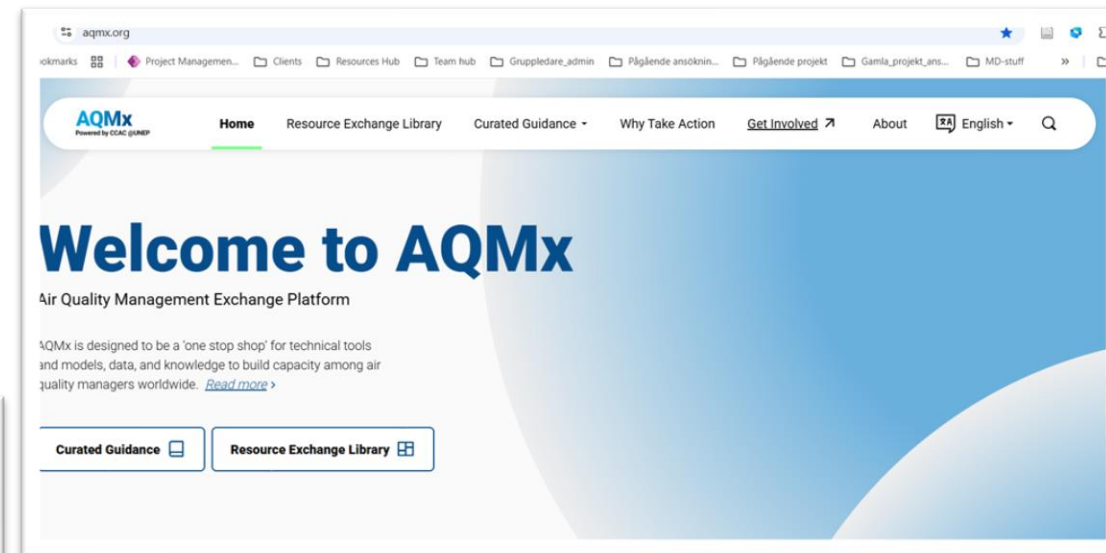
aqmx.org

ookmarks Project Managemen... Clients Resources Hub Team hub Gruppledare_admin Pågående ansökni... Pågående projekt Gamla_projekt_ans... MD-stuff »

AQMx
Powered by CCAC @UNEP

Home Resource Exchange Library Curated Guidance Why Take Action Get Involved About English

Welcome to AQMx

Air Quality Management Exchange Platform

AQMx is designed to be a 'one stop shop' for technical tools and models, data, and knowledge to build capacity among air quality managers worldwide. Read more ›

Curated Guidance

Resource Exchange Library